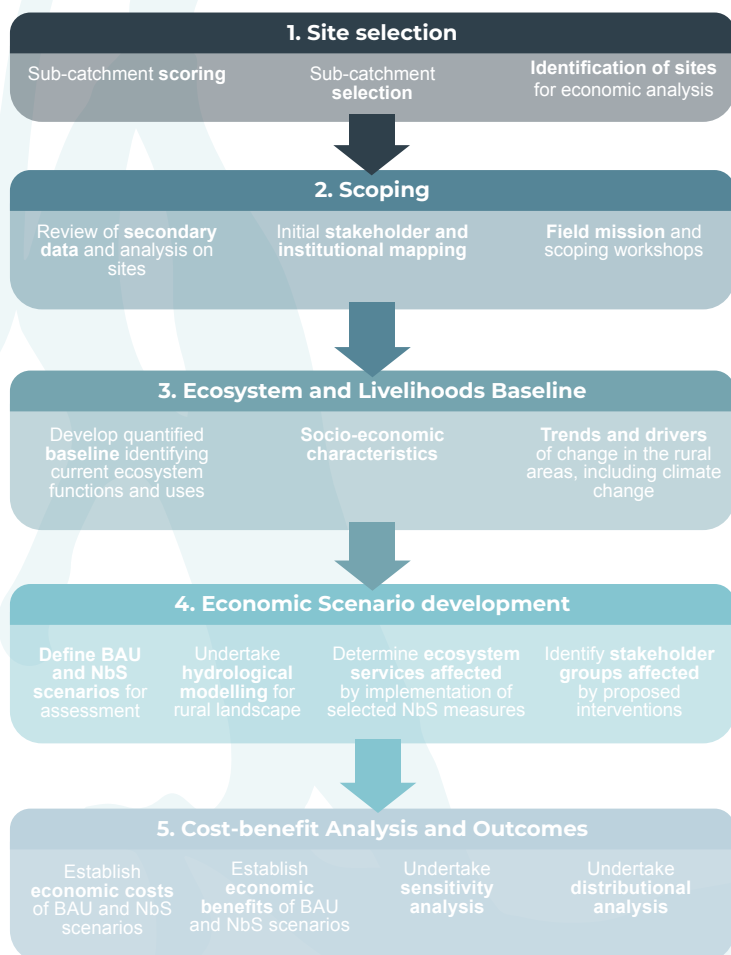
1. Site selection

Sub-catchment **scoring**

Sub-catchment **selection**

**Identification of sites** for economic analysis

2. Scoping

Review of **secondary data** and analysis on sites

Initial **stakeholder and institutional mapping**

**Field mission** and scoping workshops

3. Ecosystem and Livelihoods Baseline

Develop quantified **baseline** identifying current ecosystem functions and uses

**Socio-economic characteristics**

**Trends and drivers** of change in the rural areas, including climate change

4. Economic Scenario development

**Define BAU and NbS scenarios** for assessment

Undertake **hydrological modelling** for rural landscape

Determine **ecosystem services affected** by implementation of selected NbS measures

Identify **stakeholder groups affected** by proposed interventions

5. Cost-benefit Analysis and Outcomes

Establish **economic costs** of BAU and NbS scenarios

Establish **economic benefits** of BAU and NbS scenarios

Undertake **sensitivity analysis**

Undertake **distributional analysis**